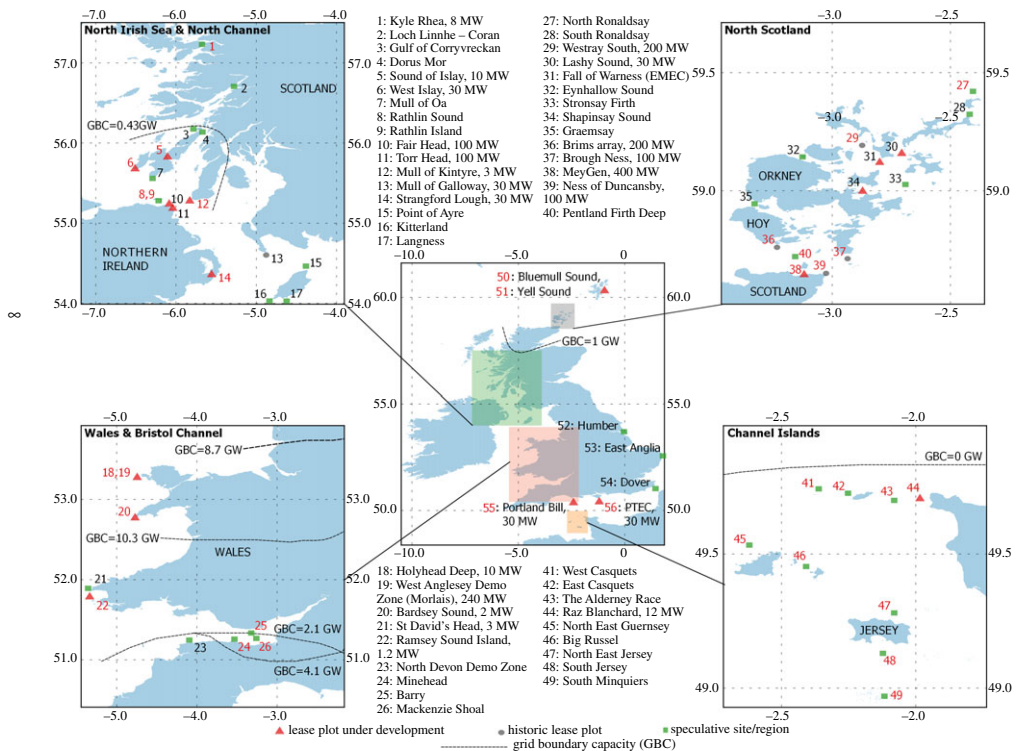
North Irish Sea & North Channel

−7.0 −6.0 −5.0 −4.0

57.0 56.0 55.0 54.0

1 2 SCOTLAND GBC=0.43GW 3 4 6 5 7 8,9 10 12 11 NORTHERN IRELAND 13 14 15 16 17

−7.0 −6.0 −5.0 −4.0

1: Kyle Rhea, 8 MW
2: Loch Linnhe – Coran
3: Gulf of Corryvreckan
4: Dorus Mor
5: Sound of Islay, 10 MW
6: West Islay, 30 MW
7: Mull of Oa
8: Rathlin Sound
9: Rathlin Island
10: Fair Head, 100 MW
11: Torr Head, 100 MW
12: Mull of Kintyre, 3 MW
13: Mull of Galloway, 30 MW
14: Strangford Lough, 30 MW
15: Point of Ayre
16: Kitterland
17: Langness

27: North Ronaldsay
28: South Ronaldsay
29: Westray South, 200 MW
30: Lashy Sound, 30 MW
31: Fall of Warness (EMEC)
32: Eynhallow Sound
33: Stronsay Firth
34: Shapinsay Sound
35: Graemsay
36: Brims array, 200 MW
37: Brough Ness, 100 MW
38: MeyGen, 400 MW
39: Ness of Duncansby, 100 MW
40: Pentland Firth Deep

North Scotland

−3.0 −2.5

59.5 59.0

27 28 29 30 31 32 ORKNEY 33 34 35 HOY 36 40 37 38 39 SCOTLAND

−3.0 −2.5

8

−5.0 0

60.0 55.0 50.0

50: Bluemull Sound, 51: Yell Sound

GBC=1 GW

52: Humber 53: East Anglia 54: Dover 55: Portland Bill, 30 MW 56: PTEC, 30 MW

−10.0 −5.0 0

Wales & Bristol Channel

−5.0 −4.0 −3.0

53.0 52.0 51.0

GBC=8.7 GW 18,19 20 GBC=10.3 GW WALES 21 22 25 GBC=2.1 GW 23 24 26 GBC=4.1 GW

−5.0 −4.0 −3.0

18: Holyhead Deep, 10 MW
19: West Anglesey Demo Zone (Morlais), 240 MW
20: Bardsey Sound, 2 MW
21: St David's Head, 3 MW
22: Ramsey Sound Island, 1.2 MW
23: North Devon Demo Zone
24: Minehead
25: Barry
26: Mackenzie Shoal

41: West Casquets
42: East Casquets
43: The Alderney Race
44: Raz Blanchard, 12 MW
45: North East Guernsey
46: Big Russel
47: North East Jersey
48: South Jersey
49: South Minquiers

Channel Islands

−2.5 −2.0

49.5 49.0

GBC=0 GW 41 42 43 44 45 46 47 JERSEY 48 49

−2.5 −2.0

lease plot under development historic lease plot speculative site/region
grid boundary capacity (GBC)